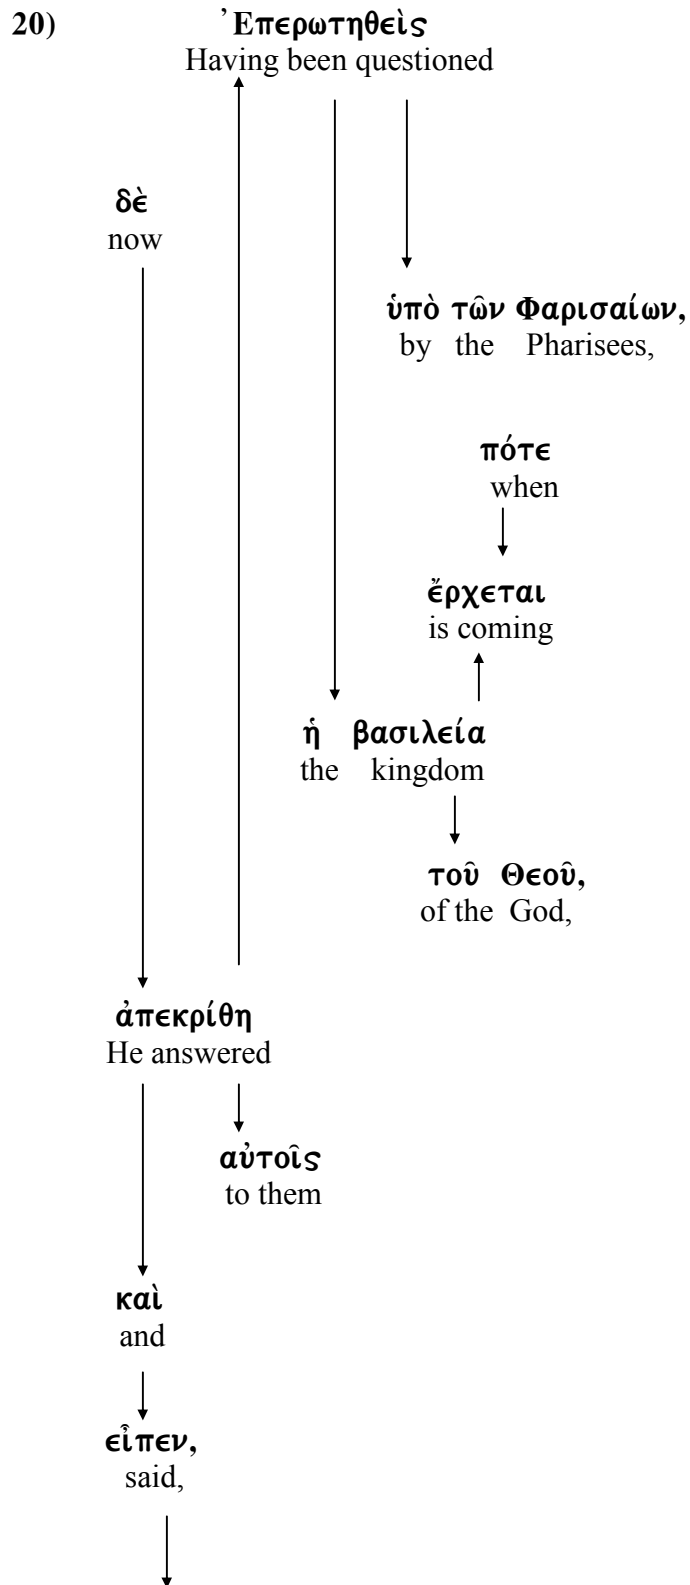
20) ̓Επερωτηθεὶς
Having been questioned

δὲ
now

ὑπὸ τῶν Φαρισαίων,
by the Pharisees,

πότε
when

ἔρχεται
is coming

ἡ βασιλεία
the kingdom

τοῦ Θεοῦ,
of the God,

ἀπεκρίθη
He answered

αὐτοῖς
to them

καὶ
and

εἶπεν,
said,